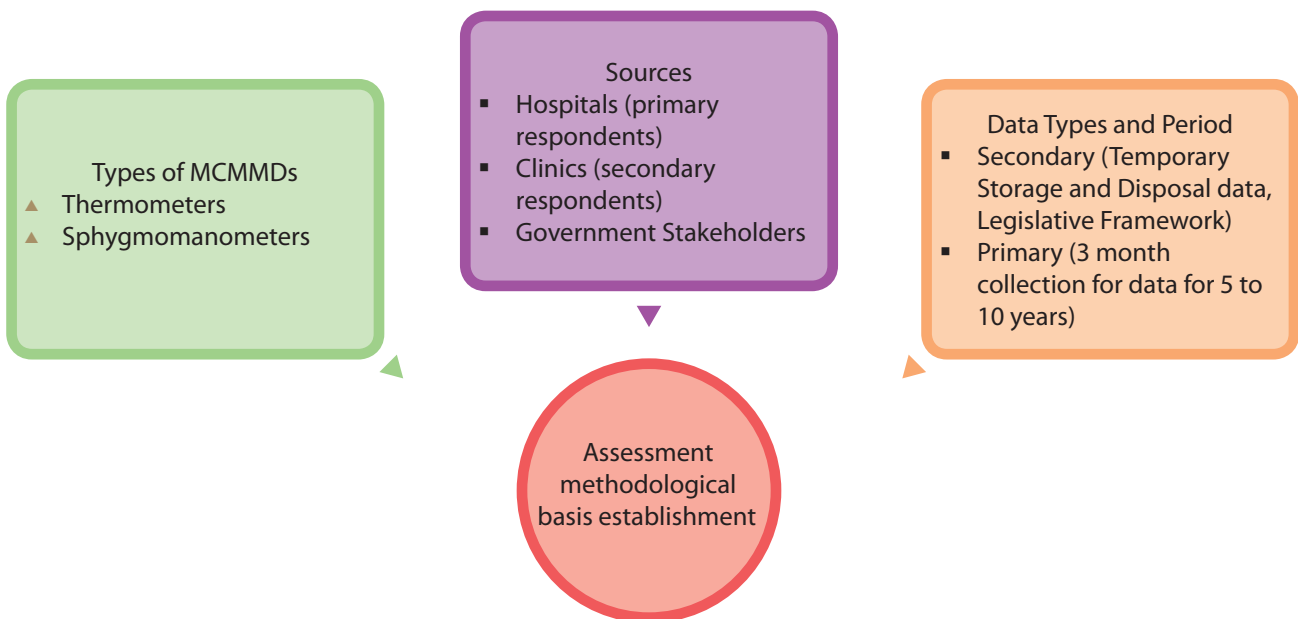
Types of MCMMDs
- Thermometers
- Sphygmomanometers

Sources
- Hospitals (primary respondents)
- Clinics (secondary respondents)
- Government Stakeholders

Data Types and Period
- Secondary (Temporary Storage and Disposal data, Legislative Framework)
- Primary (3 month collection for data for 5 to 10 years)

Assessment methodological basis establishment